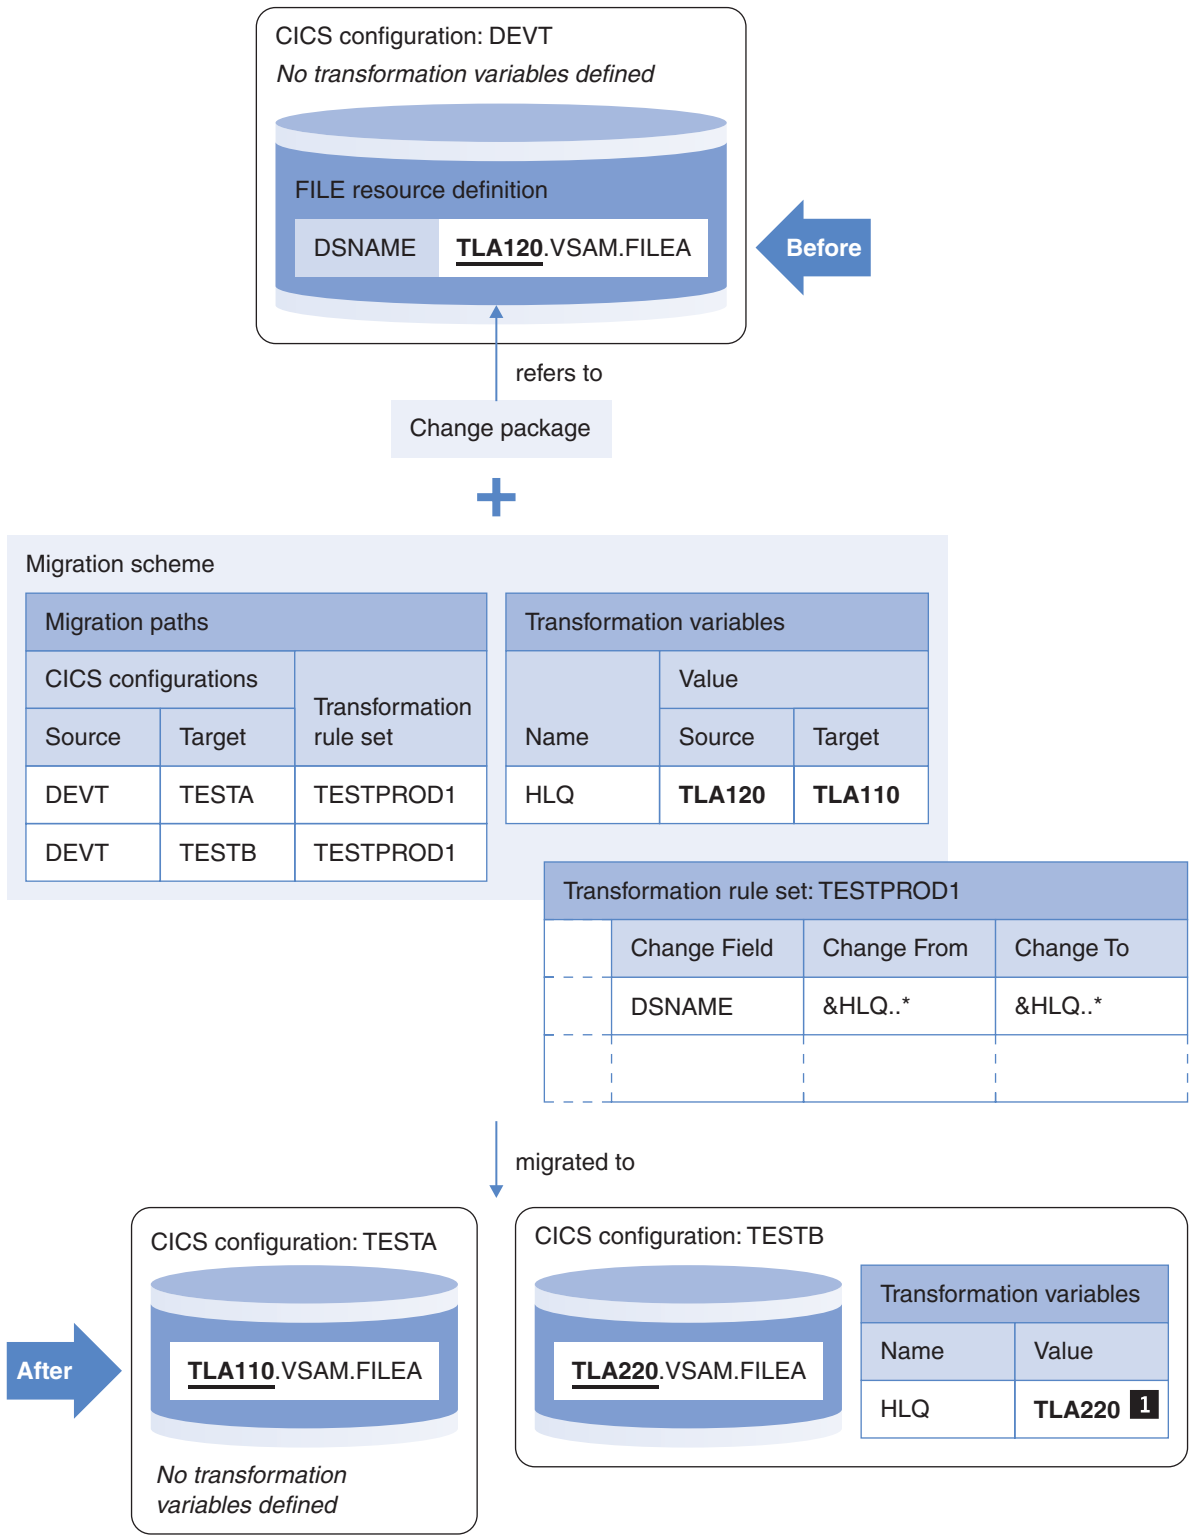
CICS configuration: DEVT
No transformation variables defined

FILE resource definition

| DSNAME | TLA120.VSAM.FILEA |
|---|---|

Before

refers to

Change package

+

Migration scheme

| Migration paths | | |
|---|---|---|
| CICS configurations | | Transformation rule set |
| Source | Target | |
| DEVT | TESTA | TESTPROD1 |
| DEVT | TESTB | TESTPROD1 |

| Transformation variables | | |
|---|---|---|
| Name | Value | |
| | Source | Target |
| HLQ | TLA120 | TLA110 |

| Transformation rule set: TESTPROD1 | | | |
|---|---|---|---|
| | Change Field | Change From | Change To |
| | DSNAME | &HLQ..* | &HLQ..* |
| | | | |

migrated to

CICS configuration: TESTA

TLA110.VSAM.FILEA

No transformation variables defined

After

CICS configuration: TESTB

TLA220.VSAM.FILEA

| Transformation variables | |
|---|---|
| Name | Value |
| HLQ | TLA220 1 |